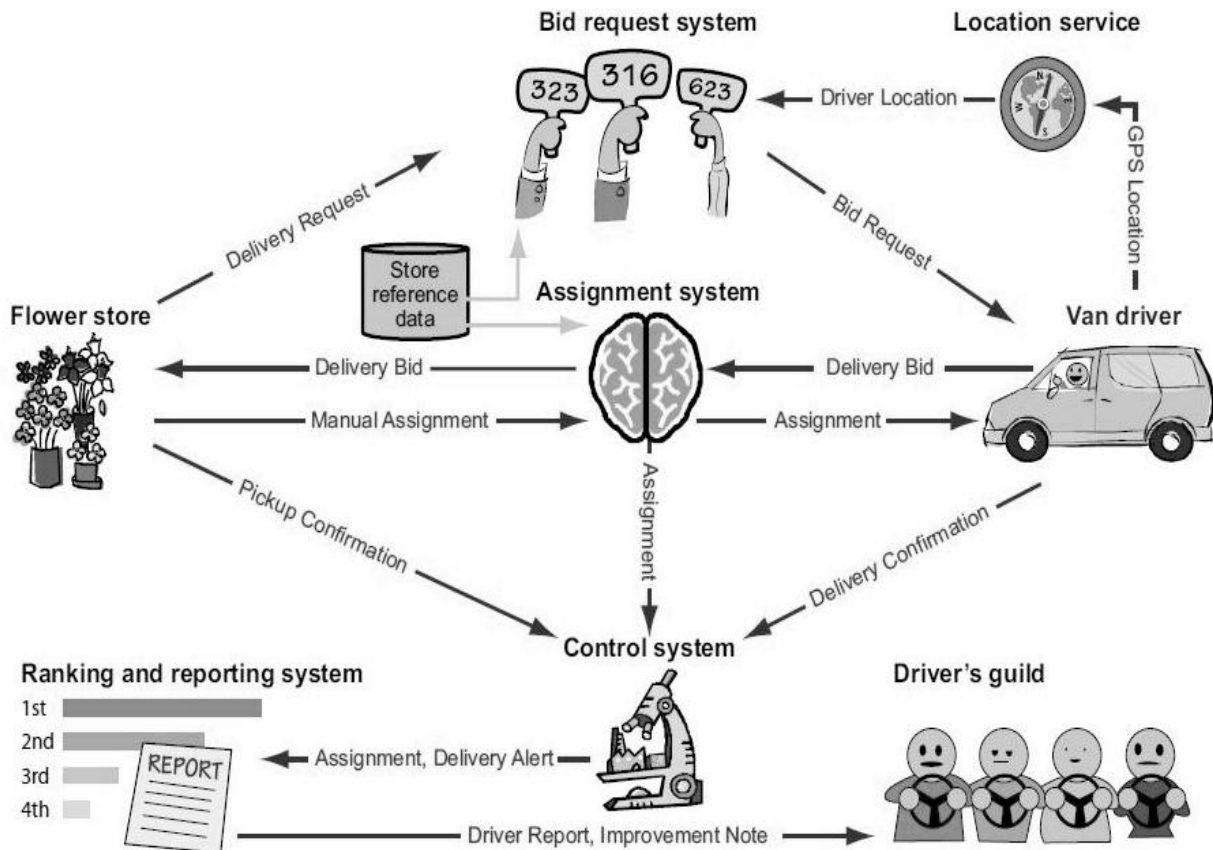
Bid request system

323 316 623

Location service

Driver Location

GPS Location

Delivery Request

Bid Request

Store reference data

Assignment system

Flower store

Van driver

Delivery Bid

Delivery Bid

Manual Assignment

Assignment

Assignment

Pickup Confirmation

Delivery Confirmation

Control system

Ranking and reporting system

1st
2nd
3rd
4th

REPORT

Driver's guild

Assignment, Delivery Alert

Driver Report, Improvement Note